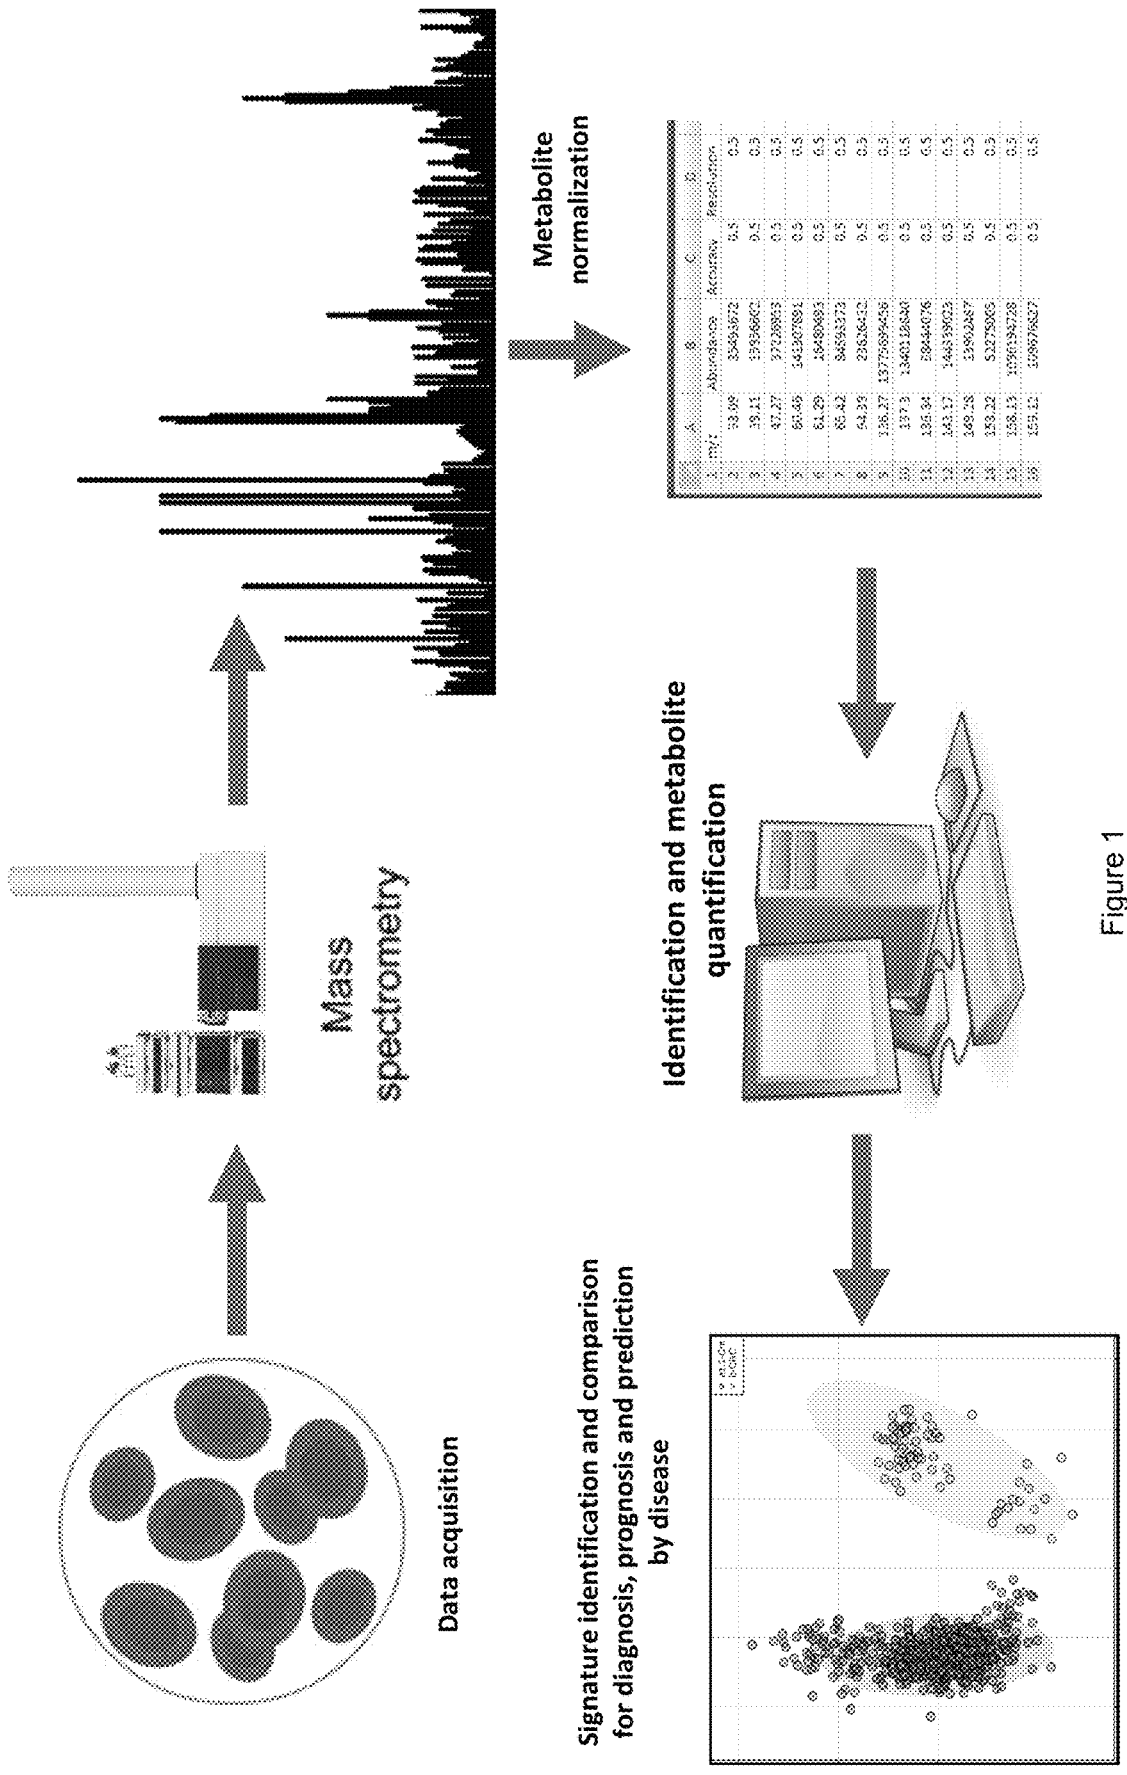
Data acquisition

Mass spectrometry

Metabolite normalization

| | A | B | C | D |
|---|---|---|---|---|
| 1 | m/z | Abundance | Accuracy | Resolution |
| 2 | 38.09 | 33493672 | 0.5 | 0.5 |
| 3 | 39.11 | 13936602 | 0.5 | 0.5 |
| 4 | 47.27 | 37238863 | 0.5 | 0.5 |
| 5 | 60.49 | 143307891 | 0.5 | 0.5 |
| 6 | 61.29 | 16480493 | 0.5 | 0.5 |
| 7 | 65.42 | 84593373 | 0.5 | 0.5 |
| 8 | 94.39 | 23626432 | 0.5 | 0.5 |
| 9 | 136.27 | 1377699456 | 0.5 | 0.5 |
| 10 | 137.3 | 1340118840 | 0.5 | 0.5 |
| 11 | 138.34 | 38444076 | 0.5 | 0.5 |
| 12 | 143.17 | 14439023 | 0.5 | 0.5 |
| 13 | 149.28 | 33962667 | 0.5 | 0.5 |
| 14 | 153.22 | 53275005 | 0.5 | 0.5 |
| 15 | 158.13 | 1098194728 | 0.5 | 0.5 |
| 16 | 159.12 | 109076827 | 0.5 | 0.5 |

Identification and metabolite quantification

Signature identification and comparison for diagnosis, prognosis and prediction by disease

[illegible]

Figure 1